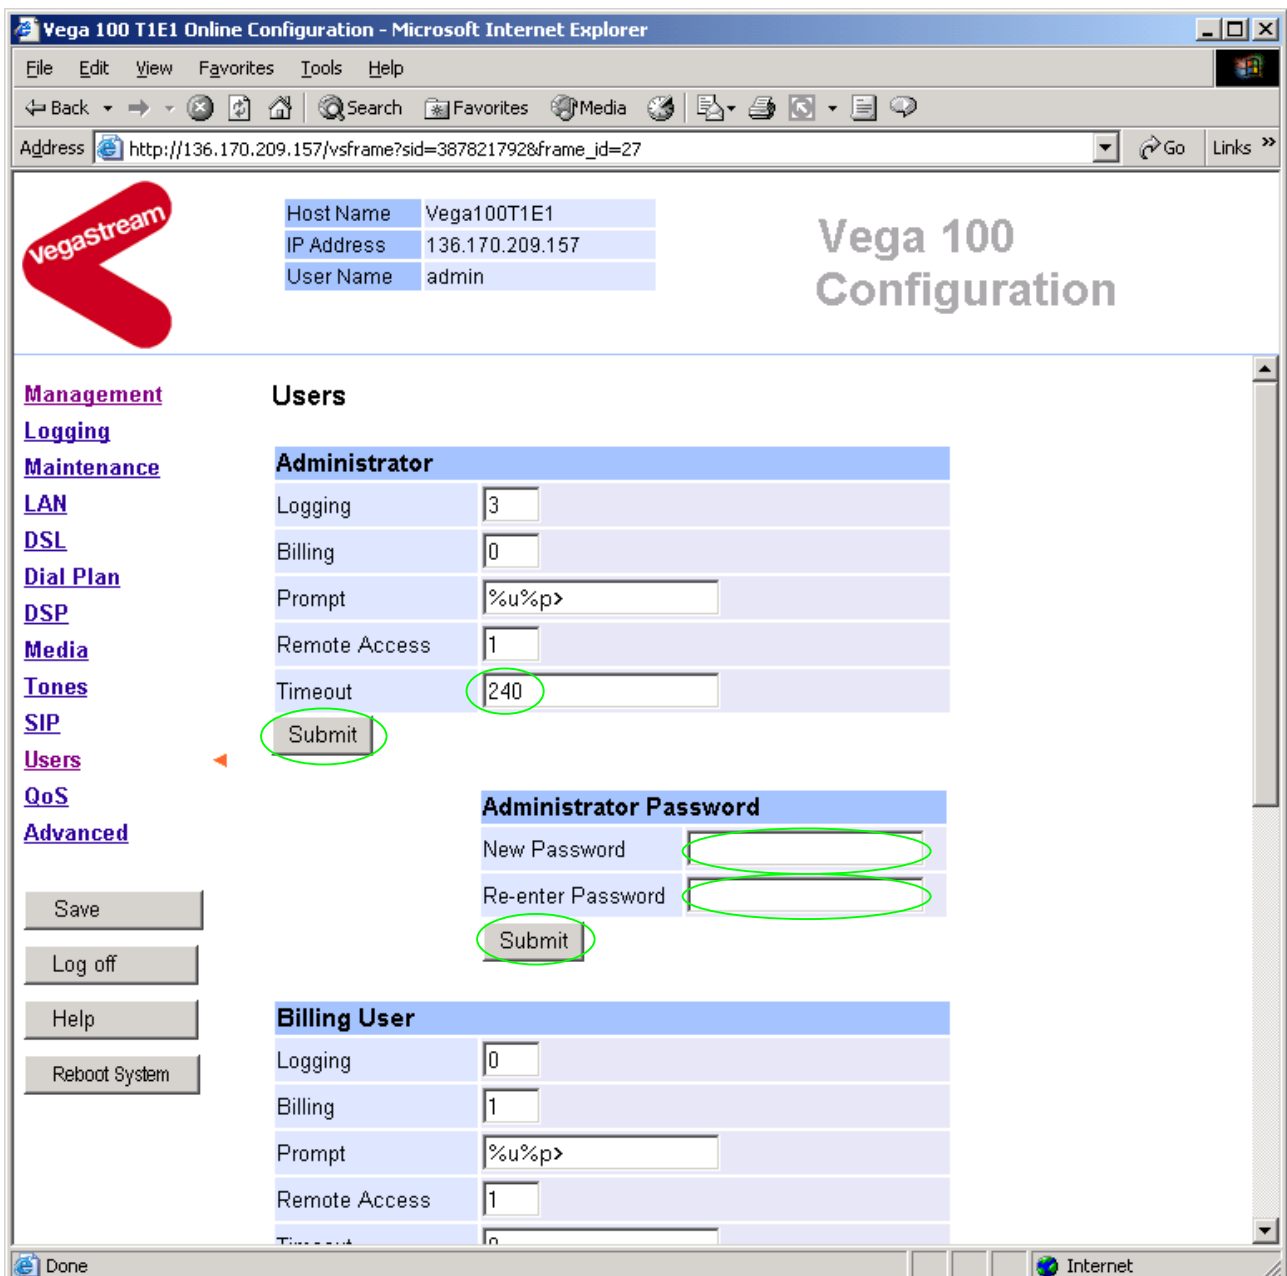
Vega 100 T1E1 Online Configuration - Microsoft Internet Explorer

File Edit View Favorites Tools Help

Back Search Favorites Media

Address http://136.170.209.157/vsframe?sid=387821792&frame_id=27 Go Links »

vegastream

| Host Name | Vega100T1E1 |
|---|---|
| IP Address | 136.170.209.157 |
| User Name | admin |

Vega 100 Configuration

Management
Logging
Maintenance
LAN
DSL
Dial Plan
DSP
Media
Tones
SIP
Users
QoS
Advanced

Save
Log off
Help
Reboot System

Users

| Administrator | |
|---|---|
| Logging | 3 |
| Billing | 0 |
| Prompt | %u%p> |
| Remote Access | 1 |
| Timeout | 240 |

Submit

| Administrator Password | |
|---|---|
| New Password | |
| Re-enter Password | |

Submit

| Billing User | |
|---|---|
| Logging | 0 |
| Billing | 1 |
| Prompt | %u%p> |
| Remote Access | 1 |
| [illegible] | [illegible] |

Done Internet